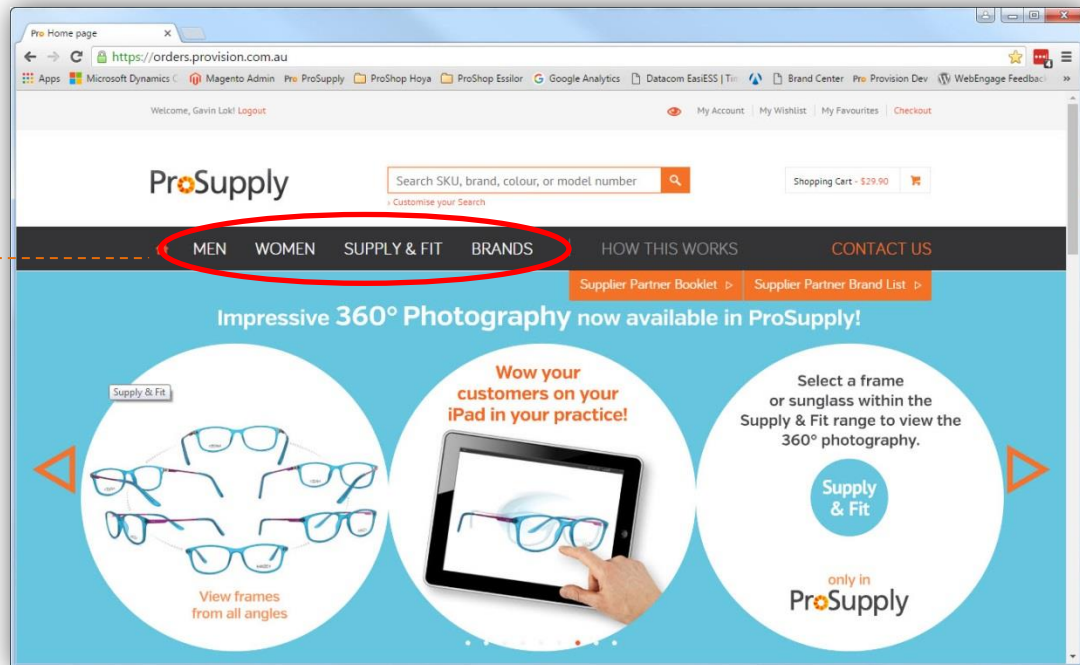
Pro Home page

https://orders.provision.com.au

Apps Microsoft Dynamics C Magento Admin Pro ProSupply ProShop Hoya ProShop Essilor Google Analytics Datacom EasiESS | Tin Brand Center Pro Provision Dev WebEngage Feedback

Welcome, Gavin Lok! Logout

My Account | My Wishlist | My Favourites | Checkout

ProSupply

Search SKU, brand, colour, or model number

› Customise your Search

Shopping Cart - $29.90

MEN WOMEN SUPPLY & FIT BRANDS HOW THIS WORKS CONTACT US

Supplier Partner Booklet ▷ Supplier Partner Brand List ▷

Impressive 360° Photography now available in ProSupply!

Supply & Fit

View frames from all angles

Wow your customers on your iPad in your practice!

Select a frame or sunglass within the Supply & Fit range to view the 360° photography.

Supply & Fit

only in ProSupply